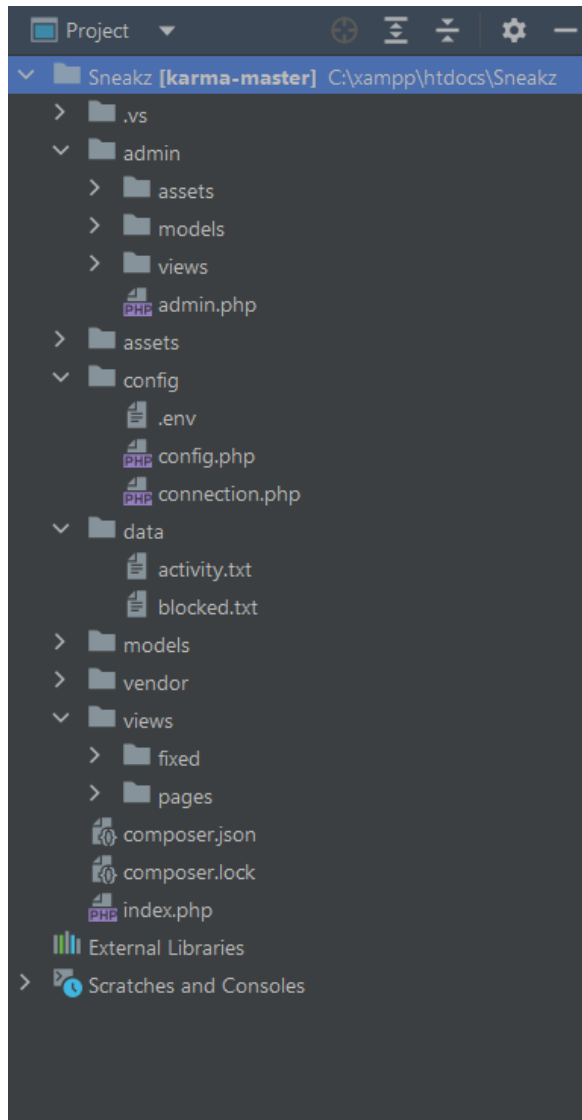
Project

Sneakz **[karma-master]** C:\xampp\htdocs\Sneakz
.vs
admin
assets
models
views
admin.php
assets
config
.env
config.php
connection.php
data
activity.txt
blocked.txt
models
vendor
views
fixed
pages
composer.json
composer.lock
index.php
External Libraries
Scratches and Consoles